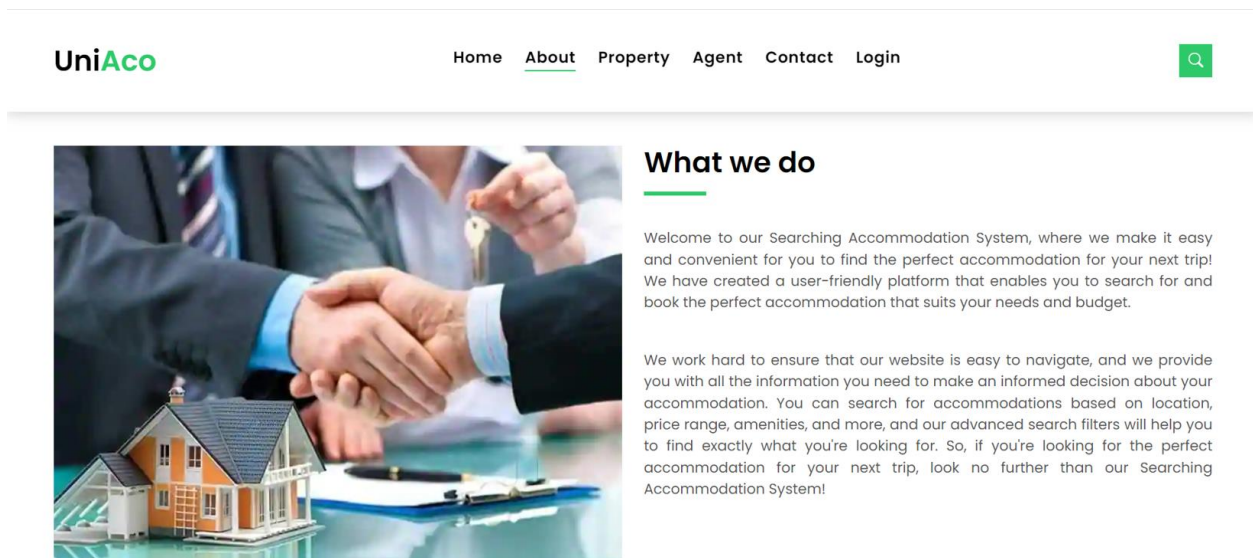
UniAco

Home About Property Agent Contact Login

What we do

Welcome to our Searching Accommodation System, where we make it easy and convenient for you to find the perfect accommodation for your next trip! We have created a user-friendly platform that enables you to search for and book the perfect accommodation that suits your needs and budget.

We work hard to ensure that our website is easy to navigate, and we provide you with all the information you need to make an informed decision about your accommodation. You can search for accommodations based on location, price range, amenities, and more, and our advanced search filters will help you to find exactly what you're looking for. So, if you're looking for the perfect accommodation for your next trip, look no further than our Searching Accommodation System!